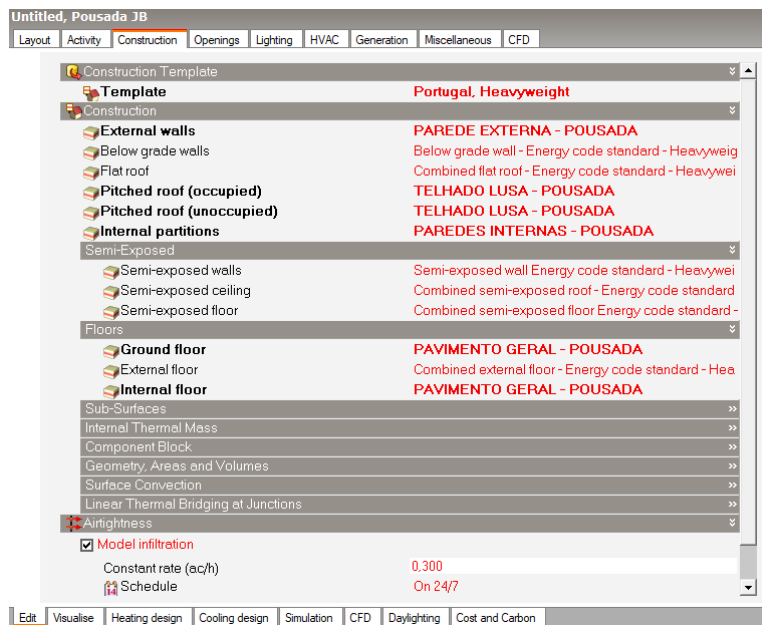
Untitled, Pousada JB

Layout | Activity | Construction | Openings | Lighting | HVAC | Generation | Miscellaneous | CFD

Construction Template

Template | Portugal, Heavyweight

Construction

External walls | PAREDE EXTERNA - POUSADA
Below grade walls | Below grade wall - Energy code standard - Heavyweig
Flat roof | Combined flat roof - Energy code standard - Heavywei
Pitched roof (occupied) | TELHADO LUSA - POUSADA
Pitched roof (unoccupied) | TELHADO LUSA - POUSADA
Internal partitions | PAREDES INTERNAS - POUSADA

Semi-Exposed

Semi-exposed walls | Semi-exposed wall Energy code standard - Heavywei
Semi-exposed ceiling | Combined semi-exposed roof - Energy code standard
Semi-exposed floor | Combined semi-exposed floor Energy code standard -

Floors

Ground floor | PAVIMENTO GERAL - POUSADA
External floor | Combined external floor - Energy code standard - Hea
Internal floor | PAVIMENTO GERAL - POUSADA

Sub-Surfaces
Internal Thermal Mass
Component Block
Geometry, Areas and Volumes
Surface Convection
Linear Thermal Bridging at Junctions
Airtightness

Model infiltration

Constant rate (ac/h) | 0,300
Schedule | On 24/7

Edit | Visualise | Heating design | Cooling design | Simulation | CFD | Daylighting | Cost and Carbon